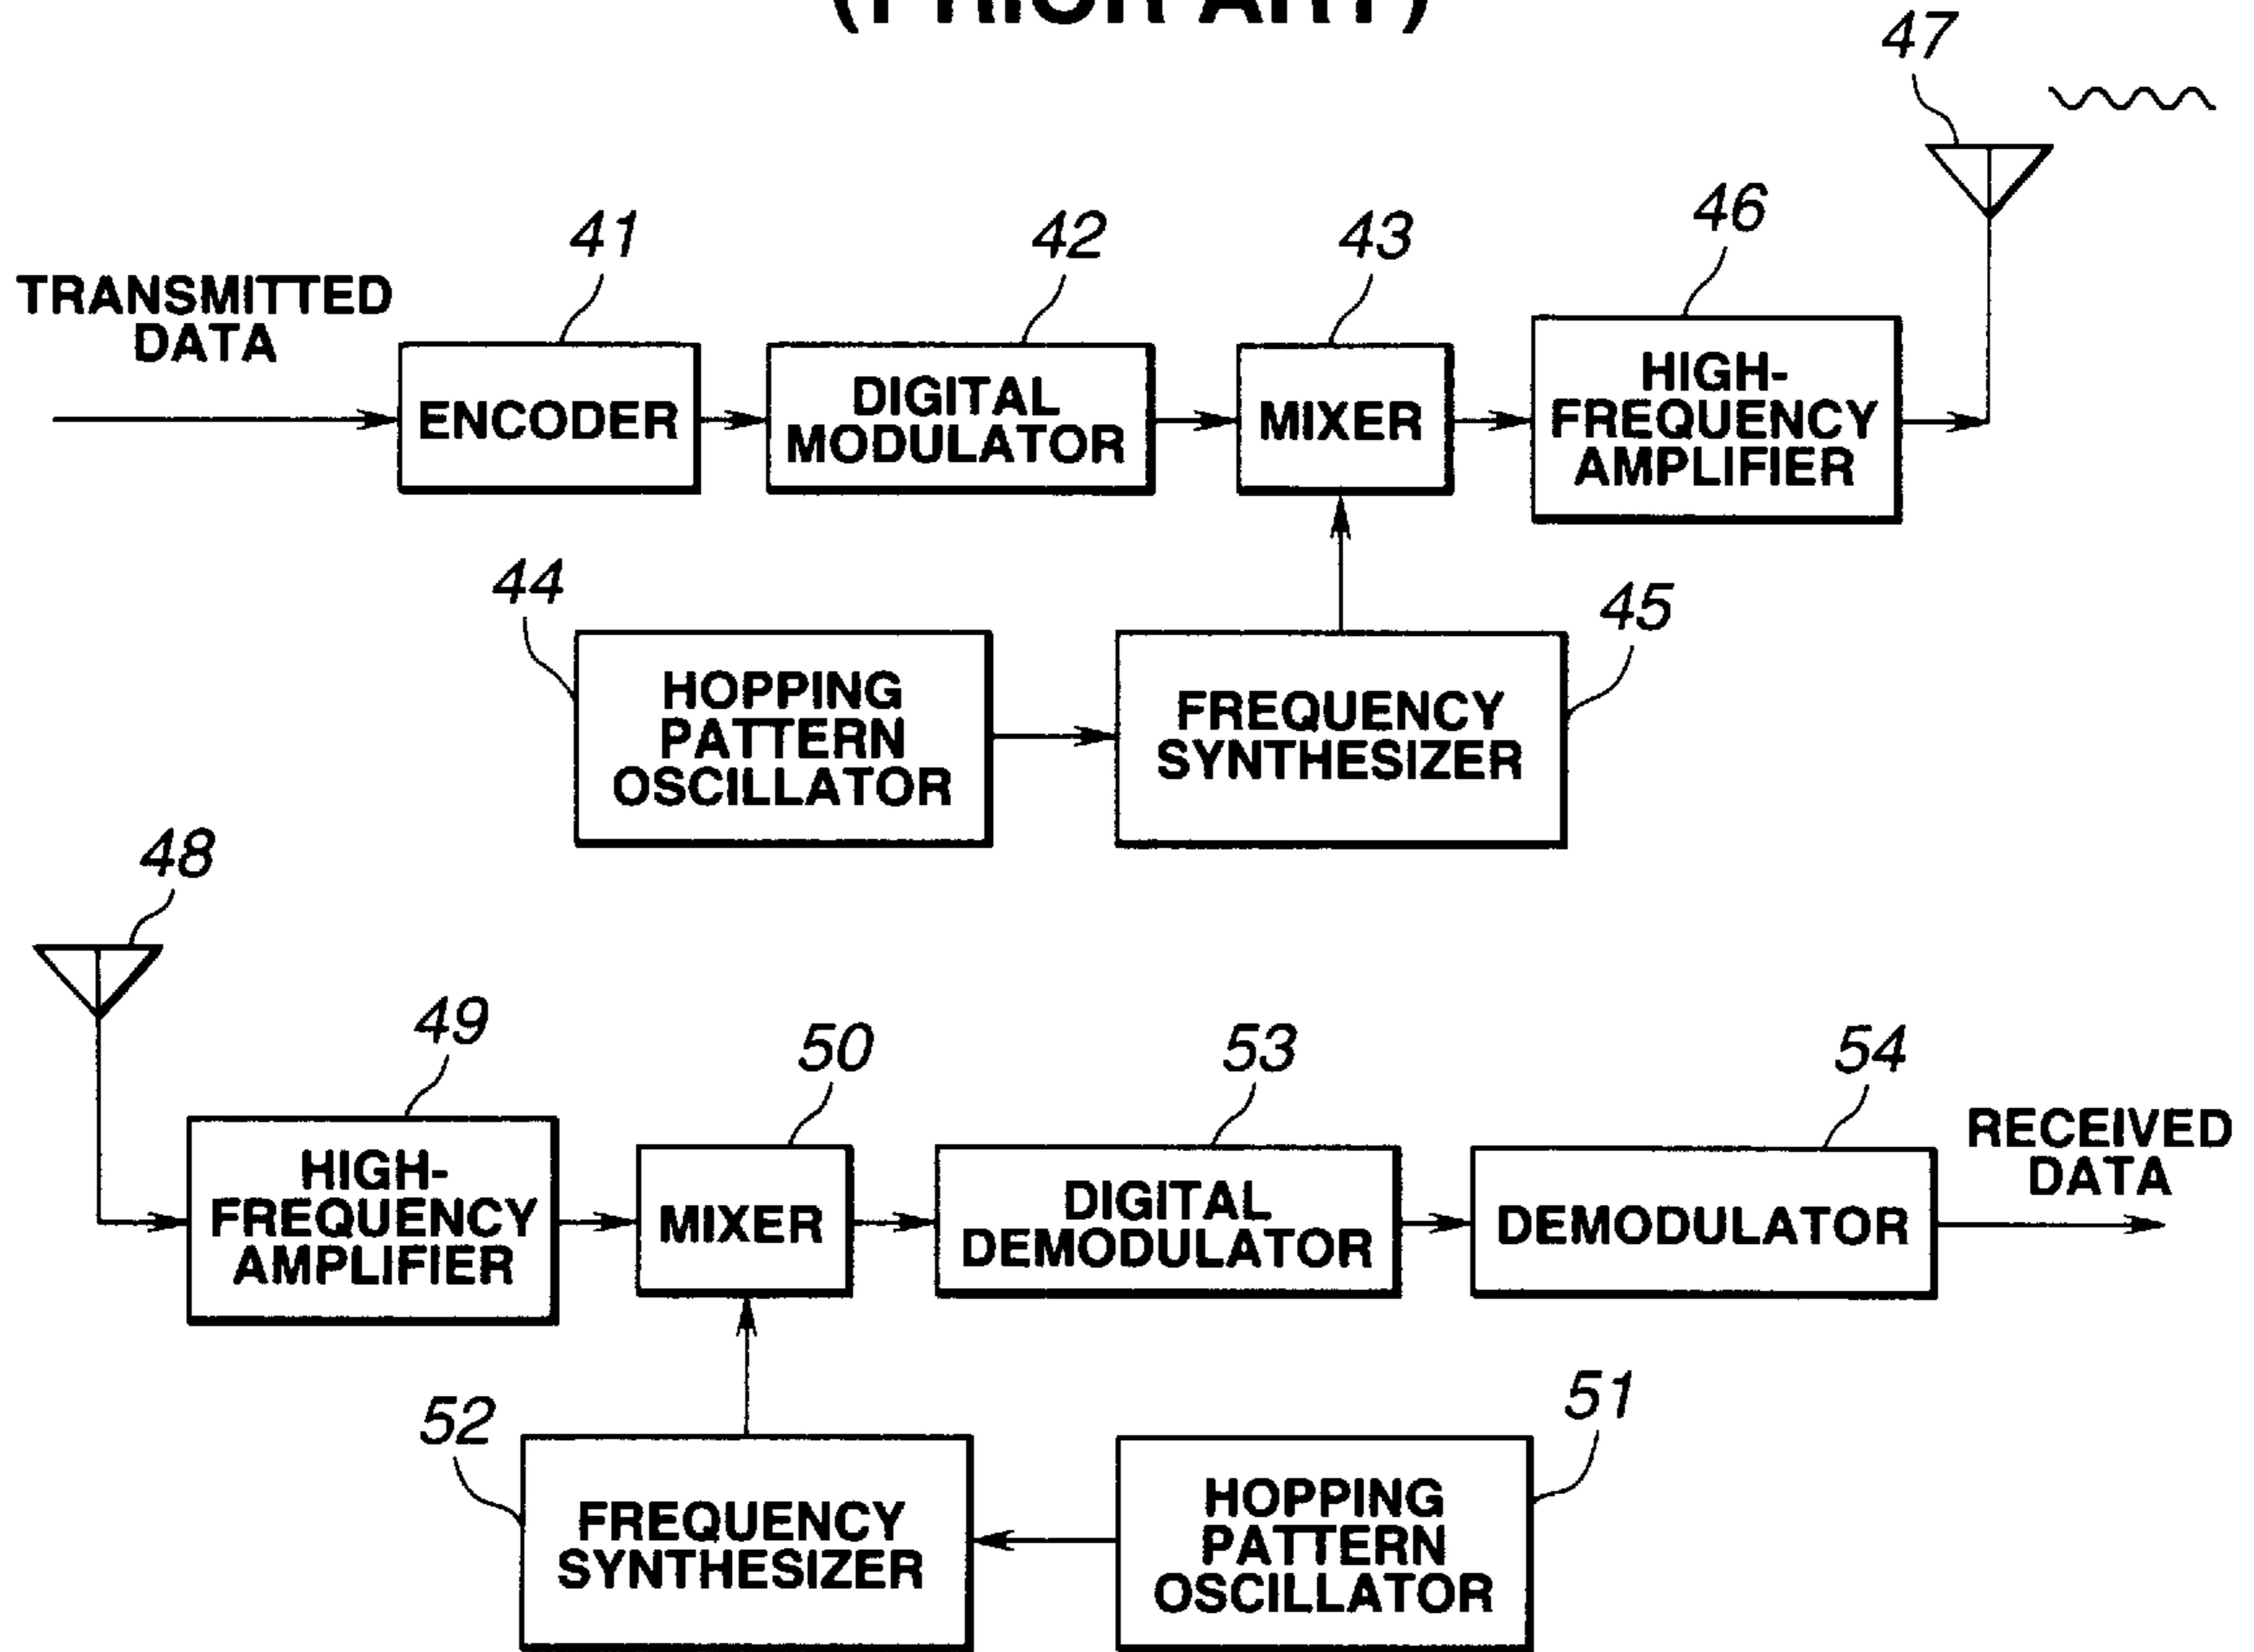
(PRIOR ART)

47

41 42 43 46

TRANSMITTED DATA

ENCODER

DIGITAL MODULATOR

MIXER

HIGH-FREQUENCY AMPLIFIER

44

45

HOPPING PATTERN OSCILLATOR

FREQUENCY SYNTHESIZER

48

49 50 53 54

HIGH-FREQUENCY AMPLIFIER

MIXER

DIGITAL DEMODULATOR

DEMODULATOR

RECEIVED DATA

52

51

FREQUENCY SYNTHESIZER

HOPPING PATTERN OSCILLATOR